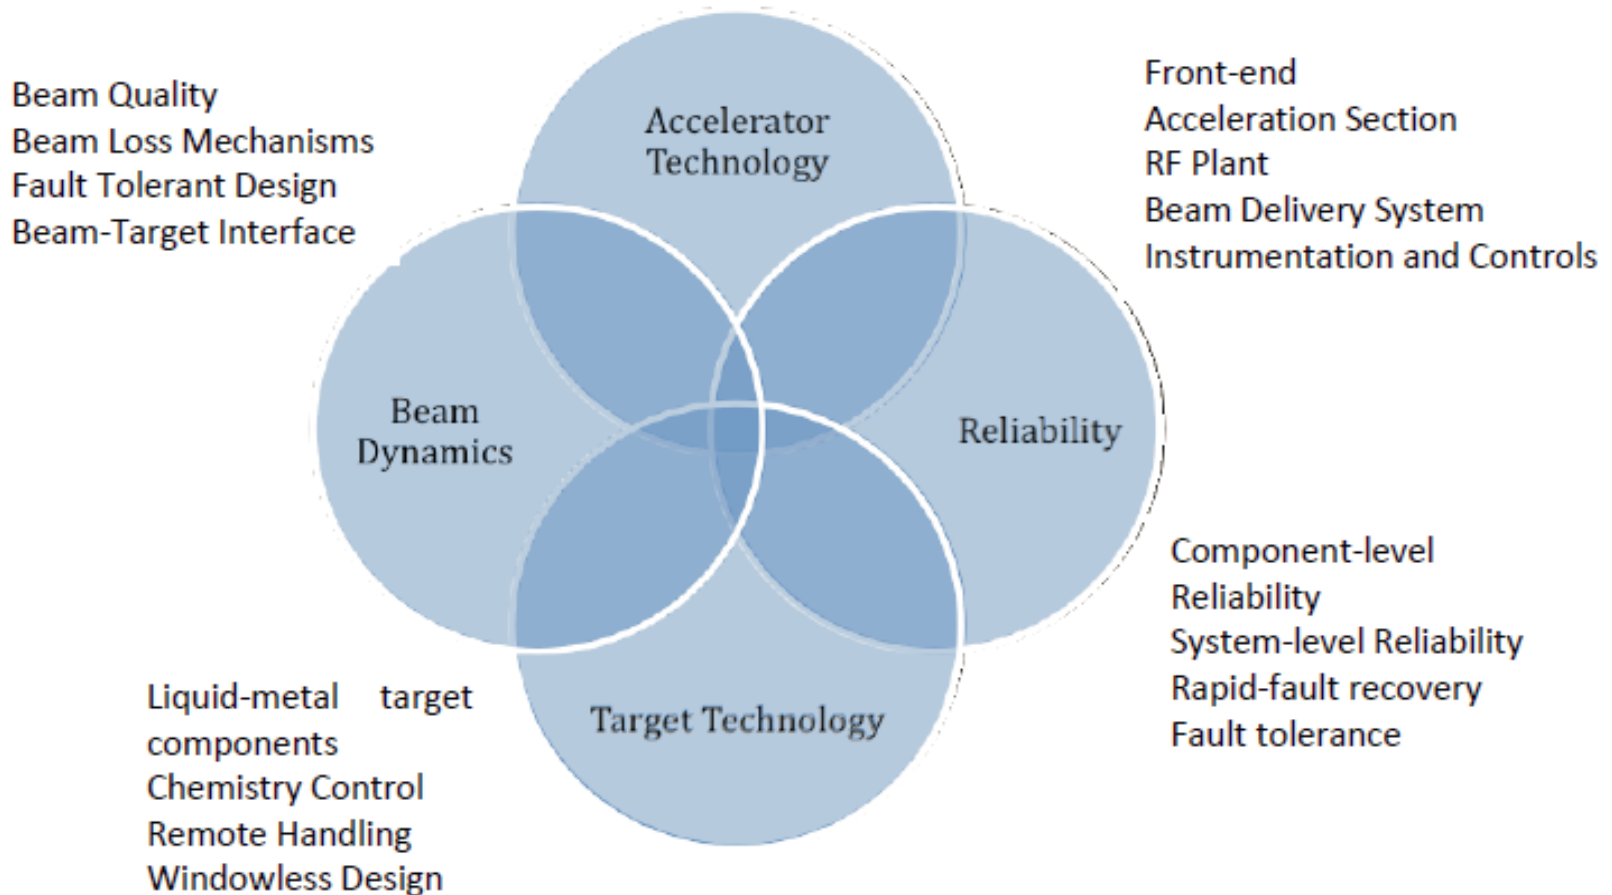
Beam Quality
Beam Loss Mechanisms
Fault Tolerant Design
Beam-Target Interface

Accelerator Technology

Front-end
Acceleration Section
RF Plant
Beam Delivery System
Instrumentation and Controls

Beam Dynamics

Reliability

Target Technology

Component-level Reliability
System-level Reliability
Rapid-fault recovery
Fault tolerance

Liquid-metal target components
Chemistry Control
Remote Handling
Windowless Design